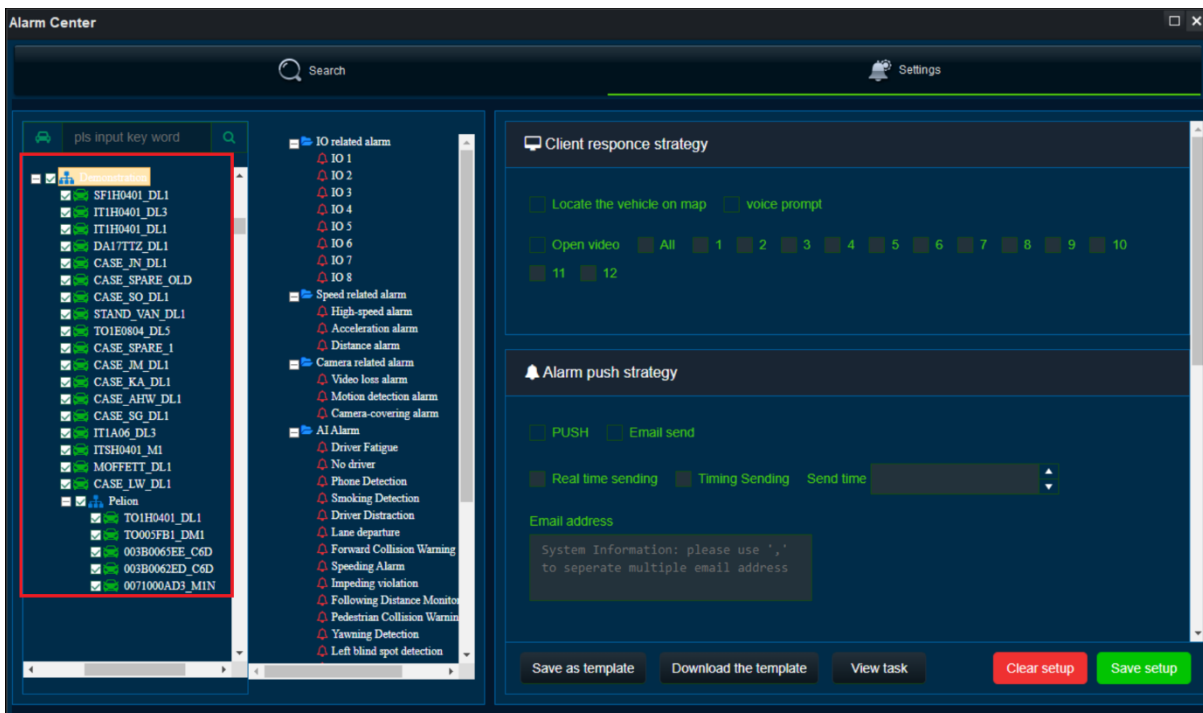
Alarm Center

Search

Settings

pls input key word

Demonstration
SF1H0401_DL1
IT1H0401_DL3
IT1H0401_DL1
DA17TTZ_DL1
CASE_JN_DL1
CASE_SPARE_OLD
CASE_SO_DL1
STAND_VAN_DL1
TO1E0804_DL5
CASE_SPARE_1
CASE_JM_DL1
CASE_KA_DL1
CASE_AHW_DL1
CASE_SG_DL1
IT1A06_DL3
ITSH0401_M1
MOFFETT_DL1
CASE_LW_DL1
Pelion
TO1H0401_DL1
TO005FB1_DM1
003B0065EE_C6D
003B0062ED_C6D
0071000AD3_M1N

IO related alarm
IO 1
IO 2
IO 3
IO 4
IO 5
IO 6
IO 7
IO 8
Speed related alarm
High-speed alarm
Acceleration alarm
Distance alarm
Camera related alarm
Video loss alarm
Motion detection alarm
Camera-covering alarm
AI Alarm
Driver Fatigue
No driver
Phone Detection
Smoking Detection
Driver Distraction
Lane departure
Forward Collision Warning
Speeding Alarm
Impeding violation
Following Distance Monitor
Pedestrian Collision Warnin
Yawning Detection
Left blind spot detection

Client responce strategy

Locate the vehicle on map
voice prompt

Open video
All
1
2
3
4
5
6
7
8
9
10
11
12

Alarm push strategy

PUSH
Email send

Real time sending
Timing Sending
Send time

Email address

System Information: please use ',' to seperate multiple email address

Save as template
Download the template
View task
Clear setup
Save setup